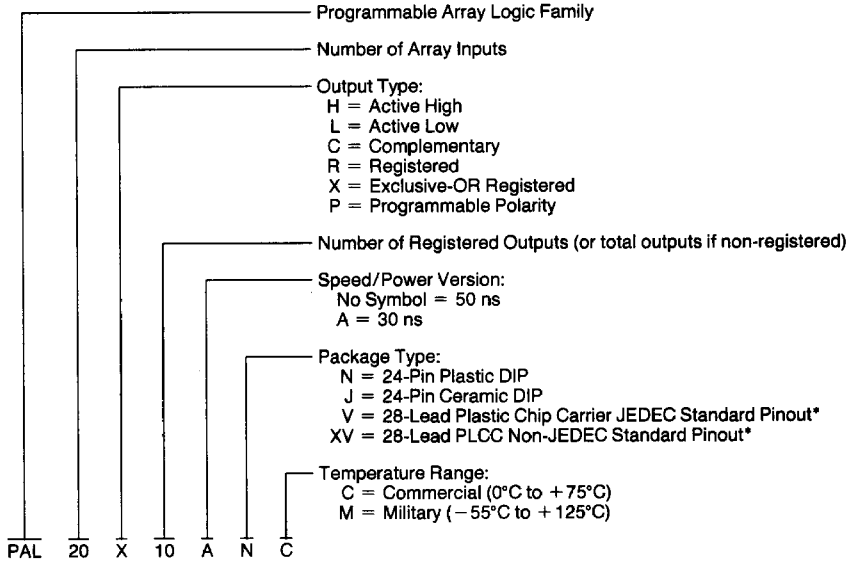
Programmable Array Logic Family

Number of Array Inputs

Output Type:
H = Active High
L = Active Low
C = Complementary
R = Registered
X = Exclusive-OR Registered
P = Programmable Polarity

Number of Registered Outputs (or total outputs if non-registered)

Speed/Power Version:
No Symbol = 50 ns
A = 30 ns

Package Type:
N = 24-Pin Plastic DIP
J = 24-Pin Ceramic DIP
V = 28-Lead Plastic Chip Carrier JEDEC Standard Pinout*
XV = 28-Lead PLCC Non-JEDEC Standard Pinout*

Temperature Range:
C = Commercial (0°C to +75°C)
M = Military (−55°C to +125°C)

PAL 20 X 10 A N C